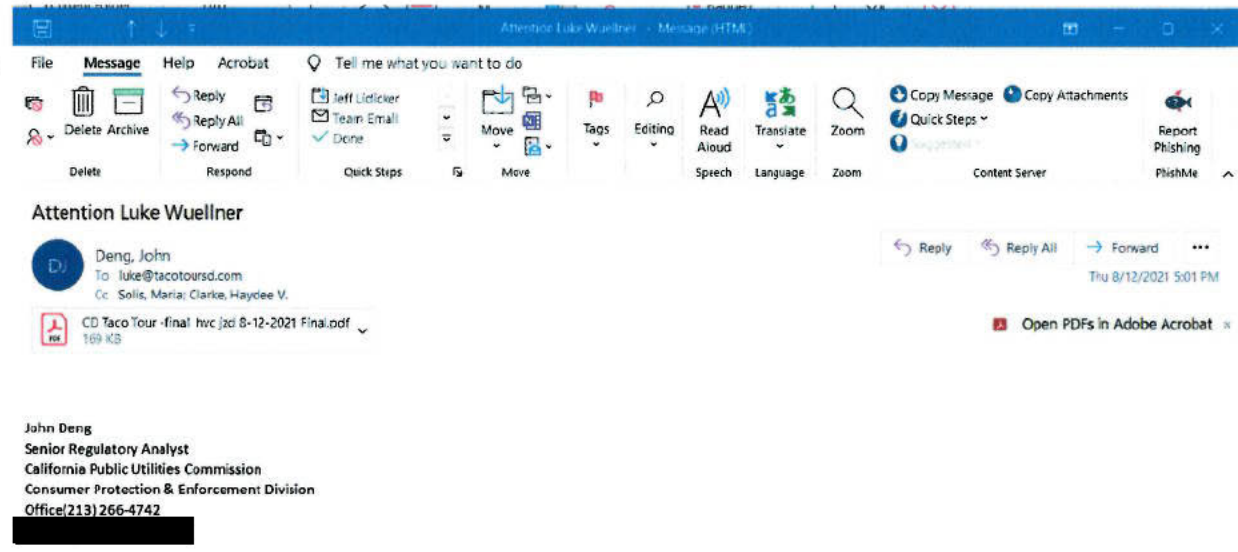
Attention Luke Wuellner - Message (HTML)

File Message Help Acrobat Tell me what you want to do

Delete Archive
Delete

Reply
Reply All
Forward
Respond

Jeff Lidicker
Team Email
Done
Quick Steps

Move
Move

Tags

Editing

Read Aloud
Speech

Translate
Language

Zoom
Zoom

Copy Message Copy Attachments
Quick Steps
Suggested
Content Server

Report Phishing
PhishMe

Attention Luke Wuellner

DJ
Deng, John
To luke@tacotoursd.com
Cc Solis, Maria; Clarke, Haydee V.

Reply Reply All Forward ...
Thu 8/12/2021 5:01 PM

CD Taco Tour -final hvc jzd 8-12-2021 Final.pdf
169 KB

Open PDFs in Adobe Acrobat

John Deng
Senior Regulatory Analyst
California Public Utilities Commission
Consumer Protection & Enforcement Division
Office(213) 266-4742